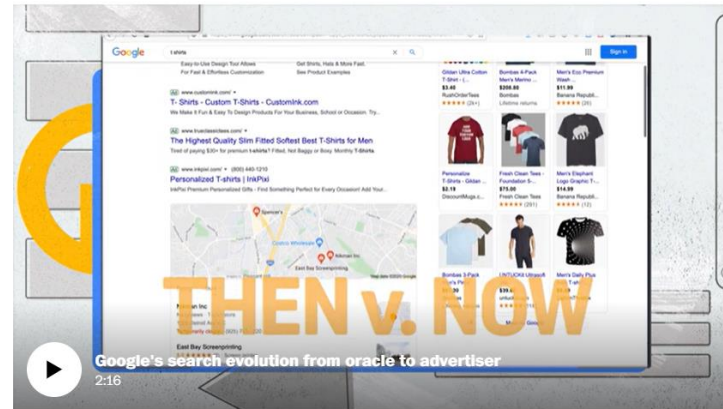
Google t shirts

Sign in

Easy-to-Use Design Tool Allows For Fast & Effortless Customization

Get Shirts, Hats & More Fast. See Product Examples

Ad www.customink.com/

T- Shirts - Custom T-Shirts - CustomInk.com

We Make It Fun & Easy To Design Products For Your Business, School or Occasion. Try...

Ad www.trueclassictees.com/

The Highest Quality Slim Fitted Softest Best T-Shirts for Men

Tired of paying $30+ for premium t-shirts? Fitted, Not Baggy or Boxy. Monthly T-Shirts.

Ad www.inkpixi.com/ (800) 440-1210

Personalized T-shirts | InkPixi

InkPixi Premium Personalized Gifts - Find Something Perfect for Every Occasion! Add Your...

Gildan Ultra Cotton T-Shirt - (...
$3.40
RushOrderTees

Bombas 4-Pack Men's Merino ...
$208.80
Bombas
Lifetime returns

Men's Eco Premium Wash ...
$11.99
Banana Republic

Personalize T-Shirts - Gildan ...
$2.19
DiscountMugs.c...

Fresh Clean Tees - Foundation 5-...
$75.00
Fresh Clean Tees

Men's Elephant Logo Graphic T-...
$14.99
Banana Republic

Bombas 3-Pack Men's Pr...

UNTUCKit Ultrasoft...

Men's Daily Plus ...

Spencer's

Costco Wholesale

Mikman Inc

East Bay Screenprinting

East Bay Screenprinting

THEN v. NOW

Google's search evolution from oracle to advertiser

2:16